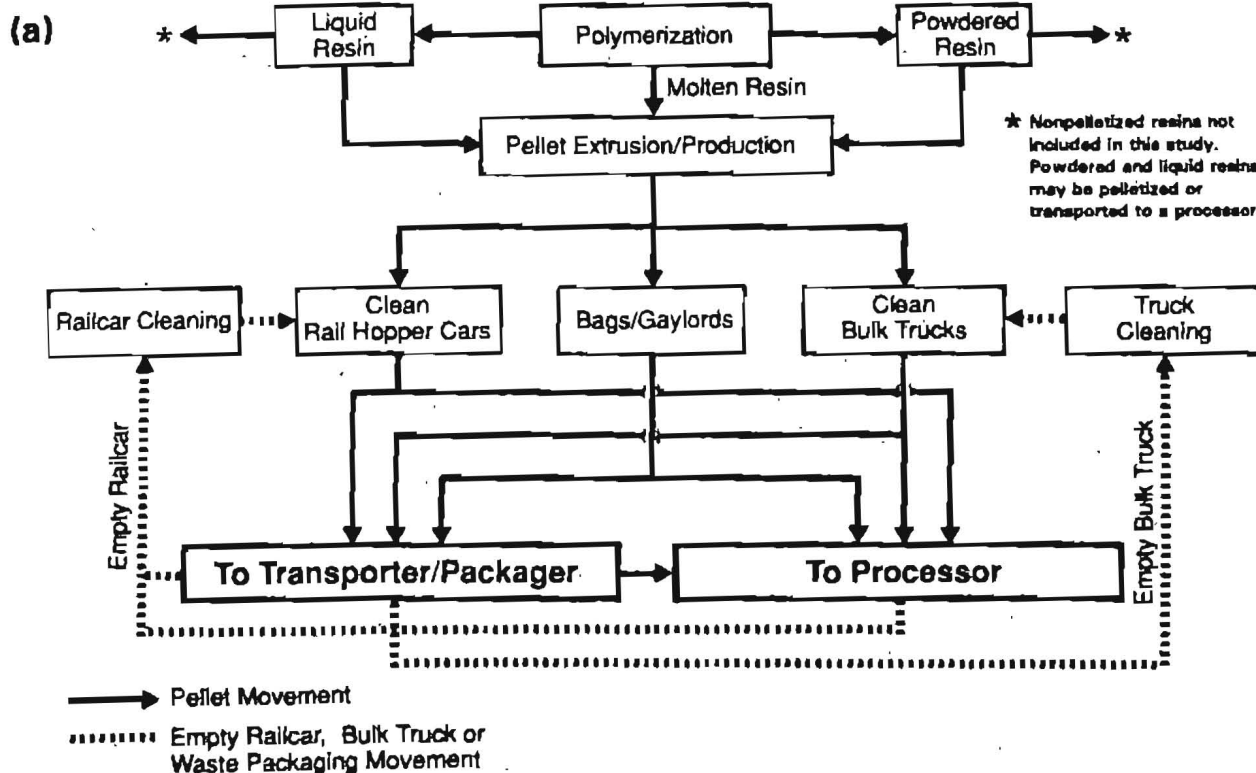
(a)

*

Liquid Resin

Polymerization

Powdered Resin

*

Molten Resin

Pellet Extrusion/Production

* Nonpelletized resins not included in this study. Powdered and liquid resins may be pelletized or transported to a processor.

Railcar Cleaning

Clean Rail Hopper Cars

Bags/Gaylords

Clean Bulk Trucks

Truck Cleaning

Empty Railcar

Empty Bulk Truck

To Transporter/Packager

To Processor

Pellet Movement

Empty Railcar, Bulk Truck or Waste Packaging Movement